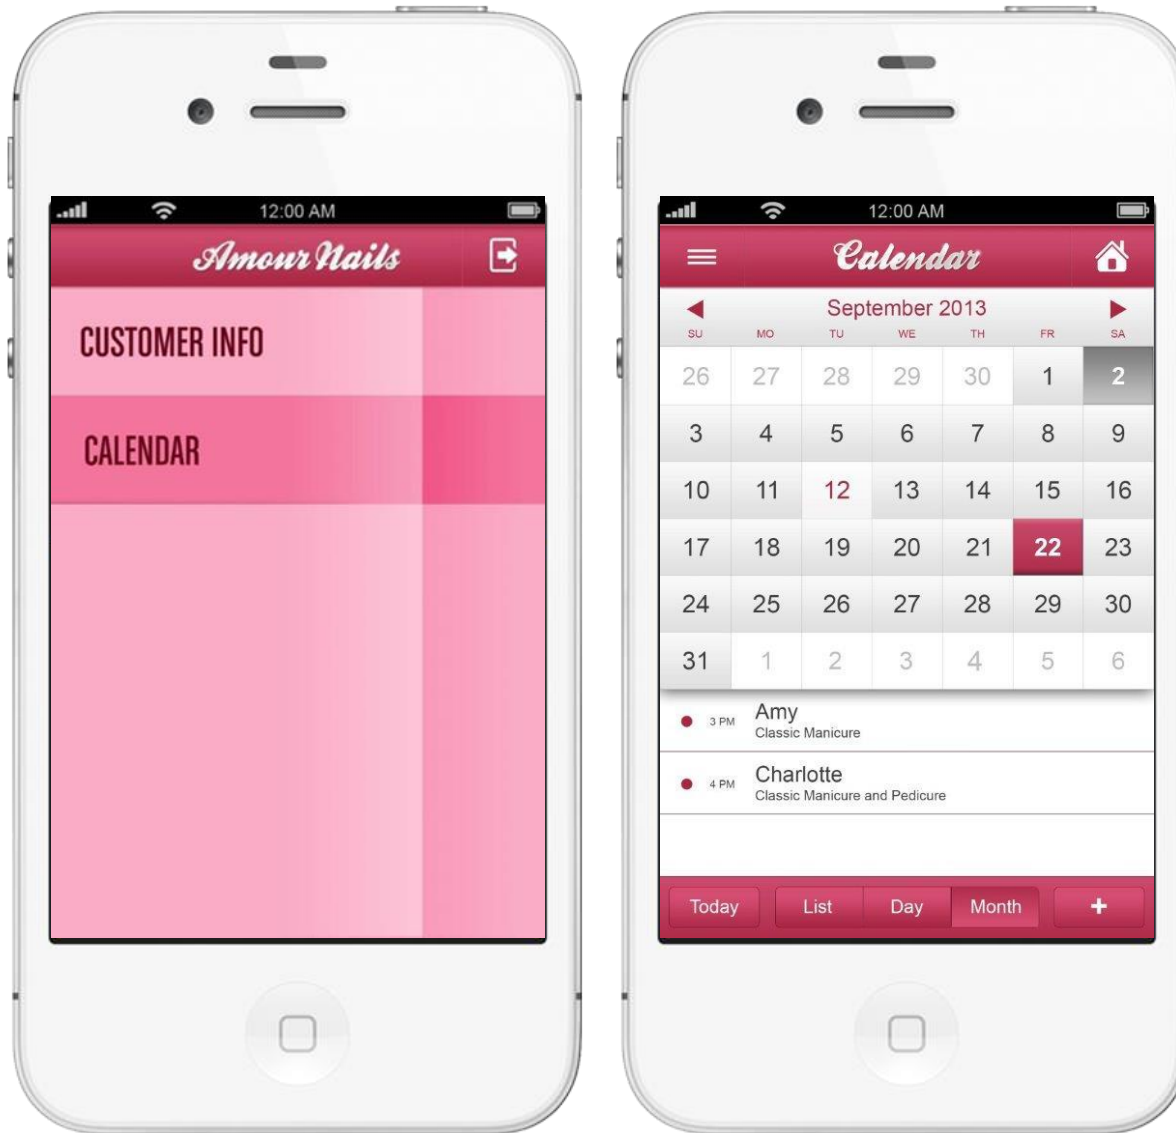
12:00 AM

Amour Nails

CUSTOMER INFO

CALENDAR

12:00 AM

Calendar

September 2013

| SU | MO | TU | WE | TH | FR | SA |
|---|---|---|---|---|---|---|
| 26 | 27 | 28 | 29 | 30 | 1 | 2 |
| 3 | 4 | 5 | 6 | 7 | 8 | 9 |
| 10 | 11 | 12 | 13 | 14 | 15 | 16 |
| 17 | 18 | 19 | 20 | 21 | 22 | 23 |
| 24 | 25 | 26 | 27 | 28 | 29 | 30 |
| 31 | 1 | 2 | 3 | 4 | 5 | 6 |

3 PM Amy
Classic Manicure

4 PM Charlotte
Classic Manicure and Pedicure

Today List Day Month +